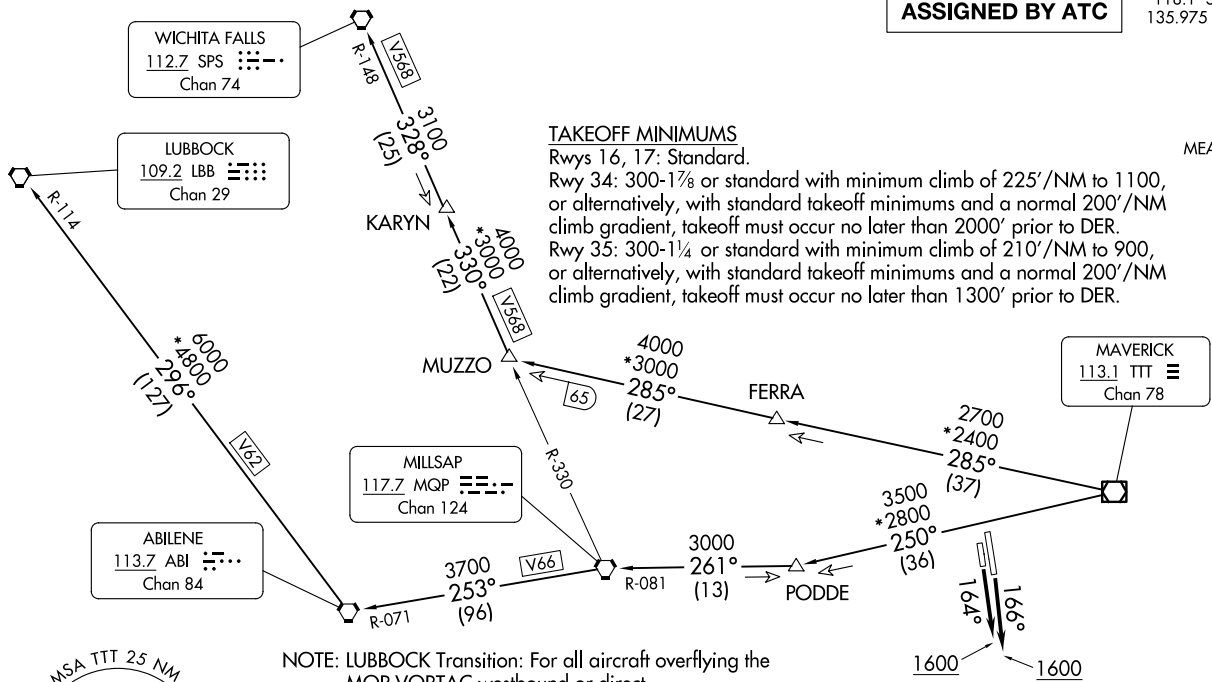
ASSIGNED BY ATC

118.1 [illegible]
135.975

WICHITA FALLS
112.7 SPS
Chan 74

V568
R-148
3100
328°
(25)

LUBBOCK
109.2 LBB
Chan 29

R-114

TAKEOFF MINIMUMS
Rwys 16, 17: Standard.
Rwy 34: 300-1⅞ or standard with minimum climb of 225'/NM to 1100, or alternatively, with standard takeoff minimums and a normal 200'/NM climb gradient, takeoff must occur no later than 2000' prior to DER.
Rwy 35: 300-1¼ or standard with minimum climb of 210'/NM to 900, or alternatively, with standard takeoff minimums and a normal 200'/NM climb gradient, takeoff must occur no later than 1300' prior to DER.

MEA

KARYN
4000
*3000
330°
(22)
V568

MUZZO
65
4000
*3000
285°
(27)

FERRA

MAVERICK
113.1 TTT
Chan 78

2700
*2400
285°
(37)

6000
*4800
296°
(127)
V62

MILLSAP
117.7 MQP
Chan 124

R-330

3500
*2800
250°
(36)

ABILENE
113.7 ABI
Chan 84

3700
253°
(96)
V66
R-071

3000
261°
(13)
R-081

PODDE

164°
166°
1600
1600

MSA TTT 25 NM

NOTE: LUBBOCK Transition: For all aircraft overflying the MQP VORTAC westbound or direct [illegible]